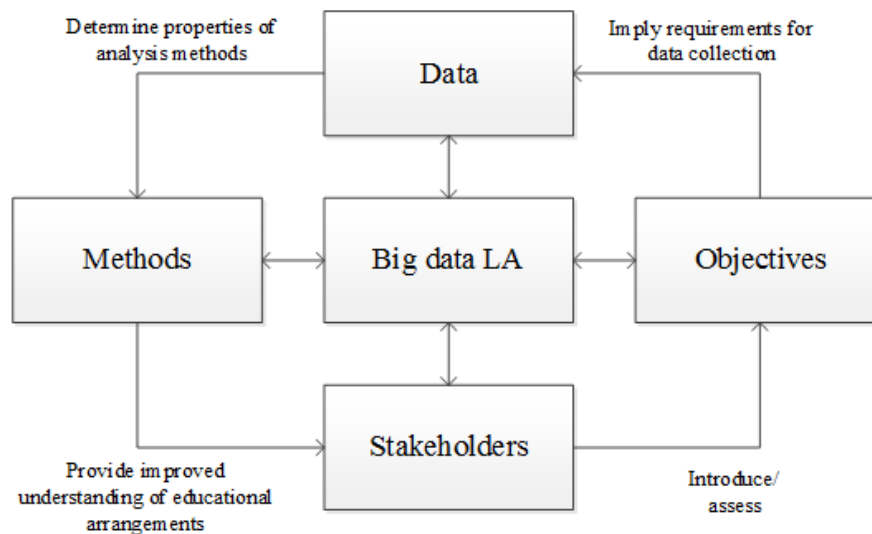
Determine properties of analysis methods

Data

Imply requirements for data collection

Methods

Big data LA

Objectives

Stakeholders

Provide improved understanding of educational arrangements

Introduce/ assess